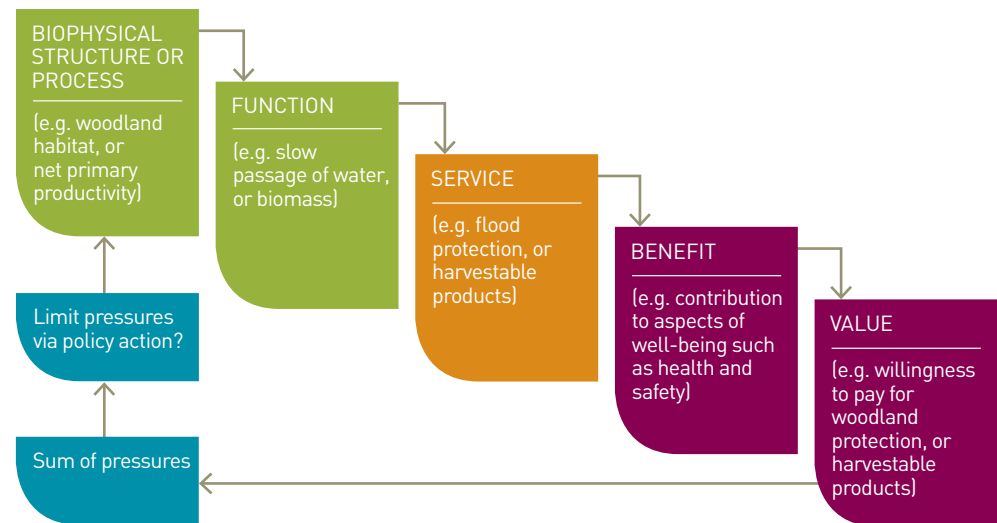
BIOPHYSICAL STRUCTURE OR PROCESS

(e.g. woodland habitat, or net primary productivity)

FUNCTION

(e.g. slow passage of water, or biomass)

SERVICE

(e.g. flood protection, or harvestable products)

BENEFIT

(e.g. contribution to aspects of well-being such as health and safety)

VALUE

(e.g. willingness to pay for woodland protection, or harvestable products)

Limit pressures via policy action?

Sum of pressures